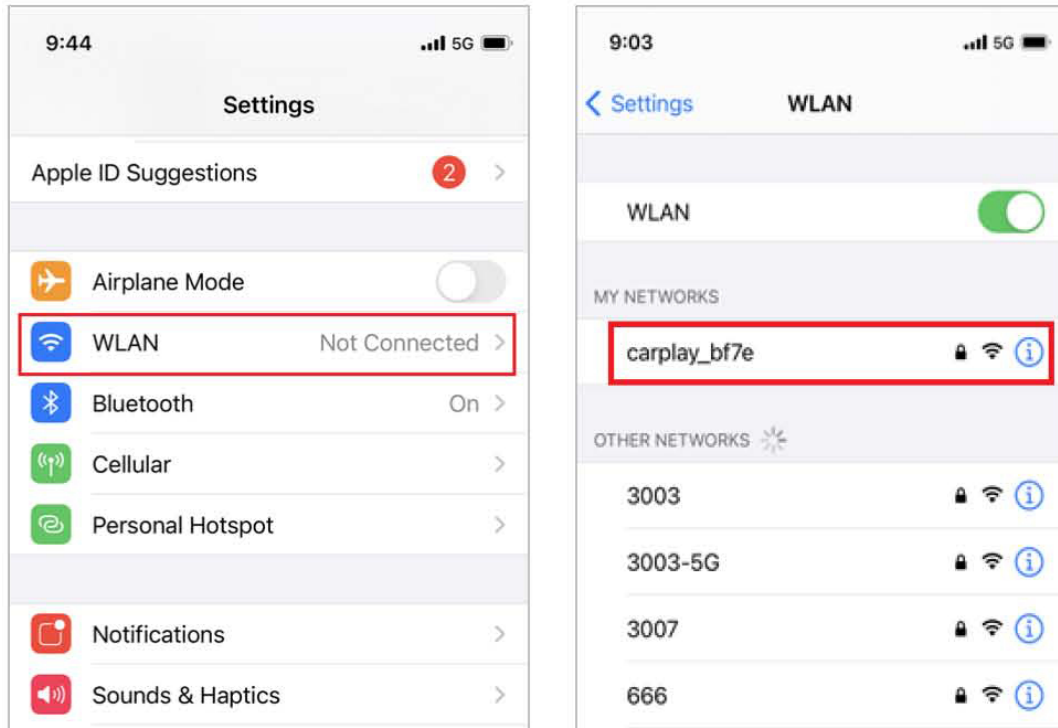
9:44
5G

Settings

Apple ID Suggestions 2

Airplane Mode

WLAN Not Connected

Bluetooth On

Cellular

Personal Hotspot

Notifications

Sounds & Haptics

9:03
5G

Settings WLAN

WLAN

MY NETWORKS

carplay_bf7e

OTHER NETWORKS

3003

3003-5G

3007

666